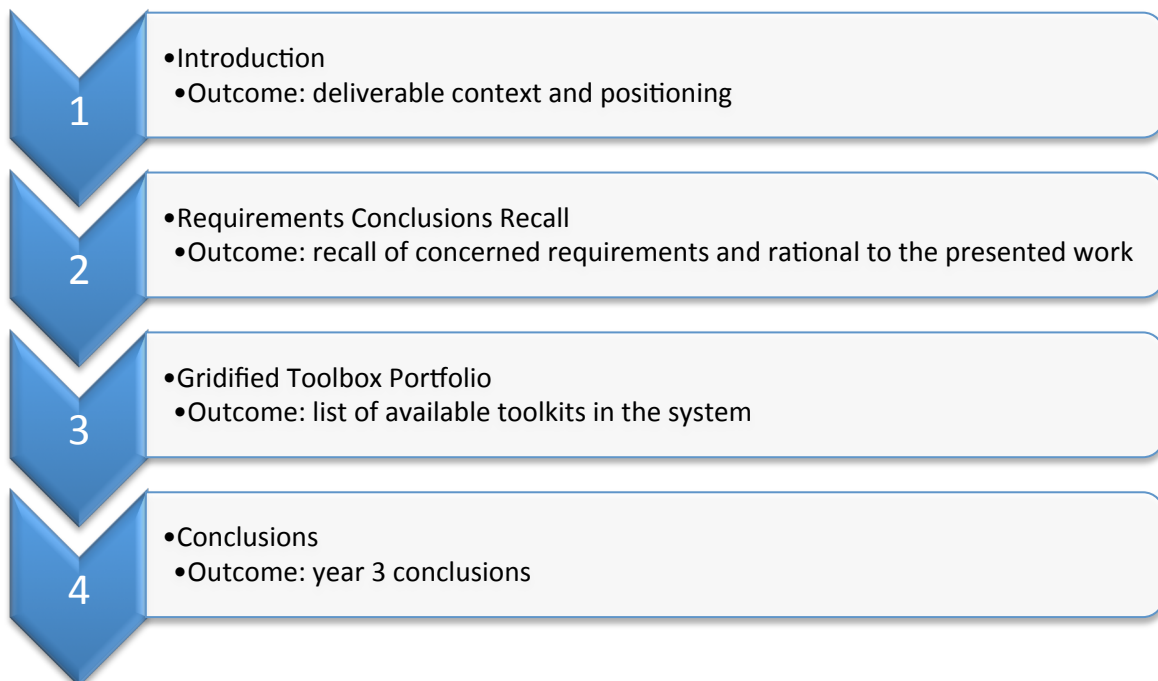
1

•Introduction
•Outcome: deliverable context and positioning

2

•Requirements Conclusions Recall
•Outcome: recall of concerned requirements and rational to the presented work

3

•Gridified Toolbox Portfolio
•Outcome: list of available toolkits in the system

4

•Conclusions
•Outcome: year 3 conclusions